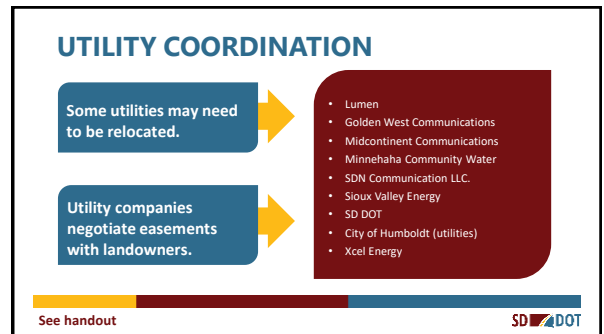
UTILITY COORDINATION

Some utilities may need to be relocated.

Utility companies negotiate easements with landowners.

- Lumen
- Golden West Communications
- Midcontinent Communications
- Minnehaha Community Water
- SDN Communication LLC.
- Sioux Valley Energy
- SD DOT
- City of Humboldt (utilities)
- Xcel Energy

See handout

SD DOT